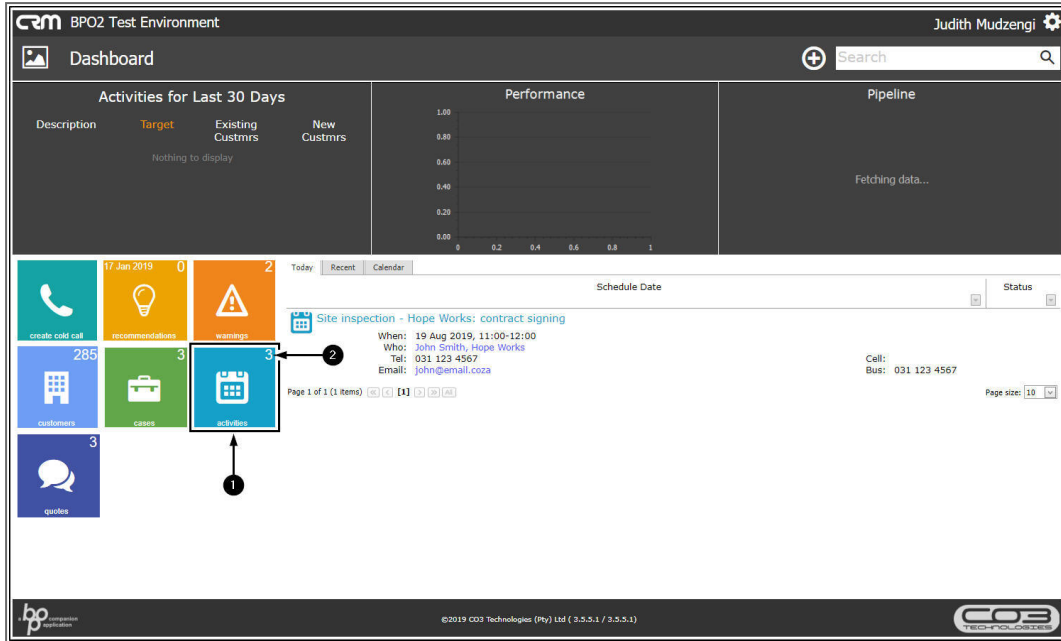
CRM BPO2 Test Environment

Judith Mudzengi

Dashboard

Search

Activities for Last 30 Days

Description | Target | Existing Custmrs | New Custmrs

Nothing to display

Performance

1.00
0.80
0.60
0.40
0.20
0.00
0 0.2 0.4 0.6 0.8 1

Pipeline

Fetching data...

create cold call

17 Jan 2019 0
recommendations

2
warnings

285
customers

3
cases

3
activities

3
quotes

2

1

Today | Recent | Calendar

| Schedule Date | Status |
|---|---|

Site inspection - Hope Works: contract signing
When: 19 Aug 2019, 11:00-12:00
Who: John Smith, Hope Works
Tel: 031 123 4567
Email: john@email.coza
Cell:
Bus: 031 123 4567

Page 1 of 1 (1 items) [1]

Page size: 10

bp companion application

©2019 CO3 Technologies (Pty) Ltd ( 3.5.5.1 / 3.5.5.1)

CO3 TECHNOLOGIES